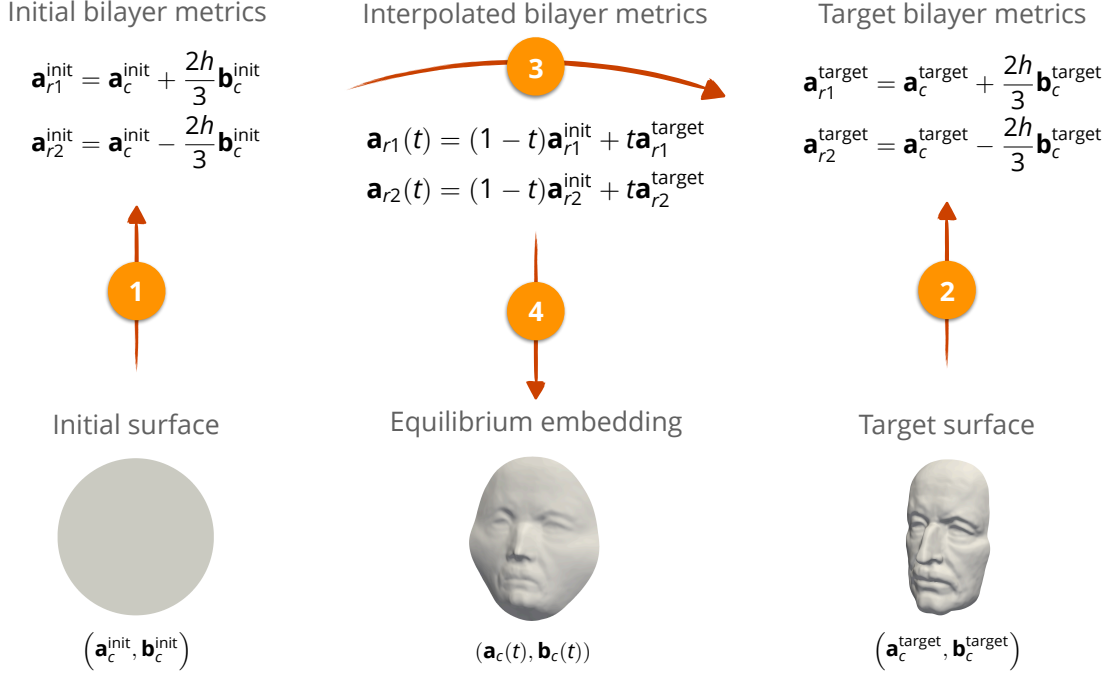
Initial bilayer metrics

$\mathbf{a}_{r1}^{\text{init}} = \mathbf{a}_c^{\text{init}} + \frac{2h}{3}\mathbf{b}_c^{\text{init}}$

$\mathbf{a}_{r2}^{\text{init}} = \mathbf{a}_c^{\text{init}} - \frac{2h}{3}\mathbf{b}_c^{\text{init}}$

Interpolated bilayer metrics

3

$\mathbf{a}_{r1}(t) = (1-t)\mathbf{a}_{r1}^{\text{init}} + t\mathbf{a}_{r1}^{\text{target}}$

$\mathbf{a}_{r2}(t) = (1-t)\mathbf{a}_{r2}^{\text{init}} + t\mathbf{a}_{r2}^{\text{target}}$

Target bilayer metrics

$\mathbf{a}_{r1}^{\text{target}} = \mathbf{a}_c^{\text{target}} + \frac{2h}{3}\mathbf{b}_c^{\text{target}}$

$\mathbf{a}_{r2}^{\text{target}} = \mathbf{a}_c^{\text{target}} - \frac{2h}{3}\mathbf{b}_c^{\text{target}}$

1

4

2

Initial surface

Equilibrium embedding

Target surface

$\left(\mathbf{a}_c^{\text{init}}, \mathbf{b}_c^{\text{init}}\right)$

$(\mathbf{a}_c(t), \mathbf{b}_c(t))$

$\left(\mathbf{a}_c^{\text{target}}, \mathbf{b}_c^{\text{target}}\right)$